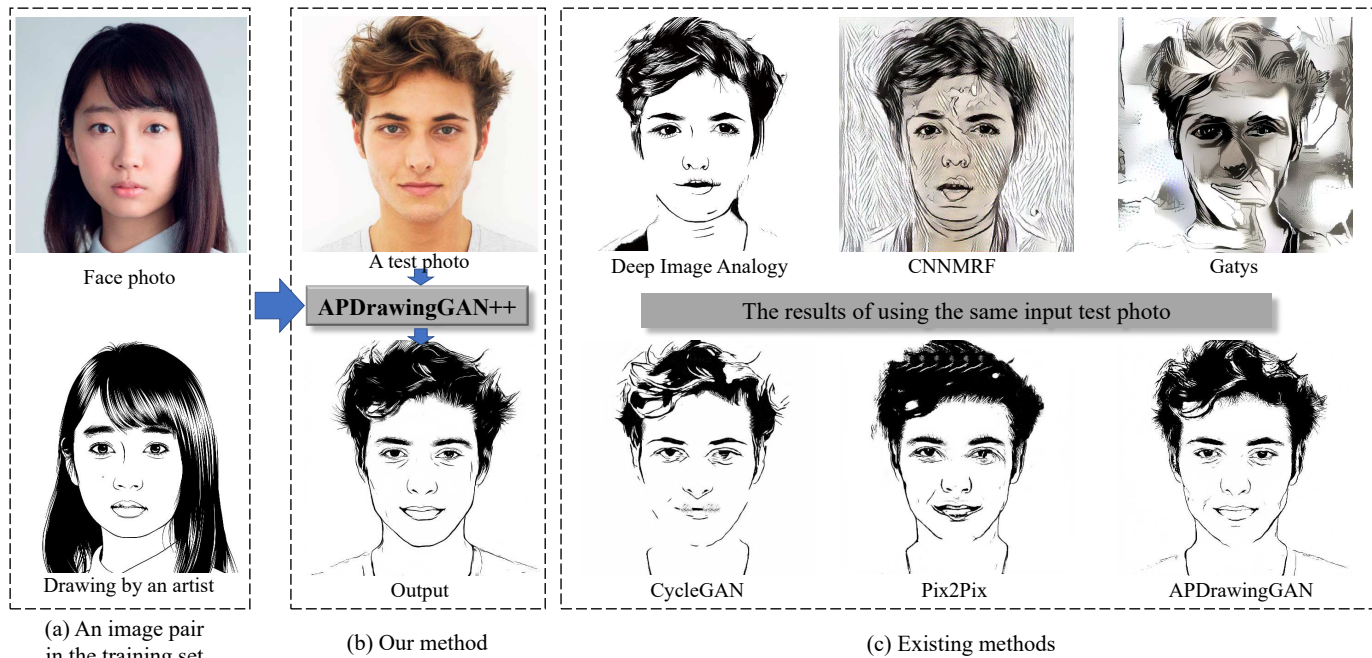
Face photo

Drawing by an artist

(a) An image pair in the training set

A test photo

APDrawingGAN++

Output

(b) Our method

Deep Image Analogy

CNNMRF

Gatys

The results of using the same input test photo

CycleGAN

Pix2Pix

APDrawingGAN

(c) Existing methods